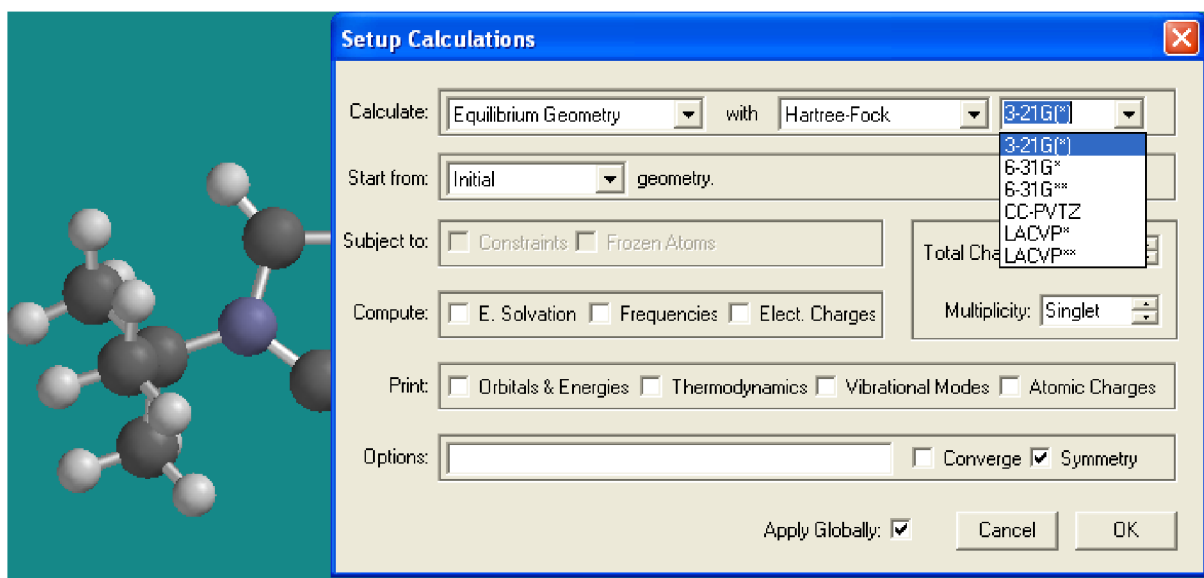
Setup Calculations

Calculate: Equilibrium Geometry with Hartree-Fock 3-21G(*)

3-21G(*)
6-31G*
6-31G**
CC-PVTZ
LACVP*
LACVP**

Start from: Initial geometry.

Subject to: Constraints Frozen Atoms

Total Cha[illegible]

Compute: E. Solvation Frequencies Elect. Charges

Multiplicity: Singlet

Print: Orbitals & Energies Thermodynamics Vibrational Modes Atomic Charges

Options: Converge Symmetry

Apply Globally: Cancel OK